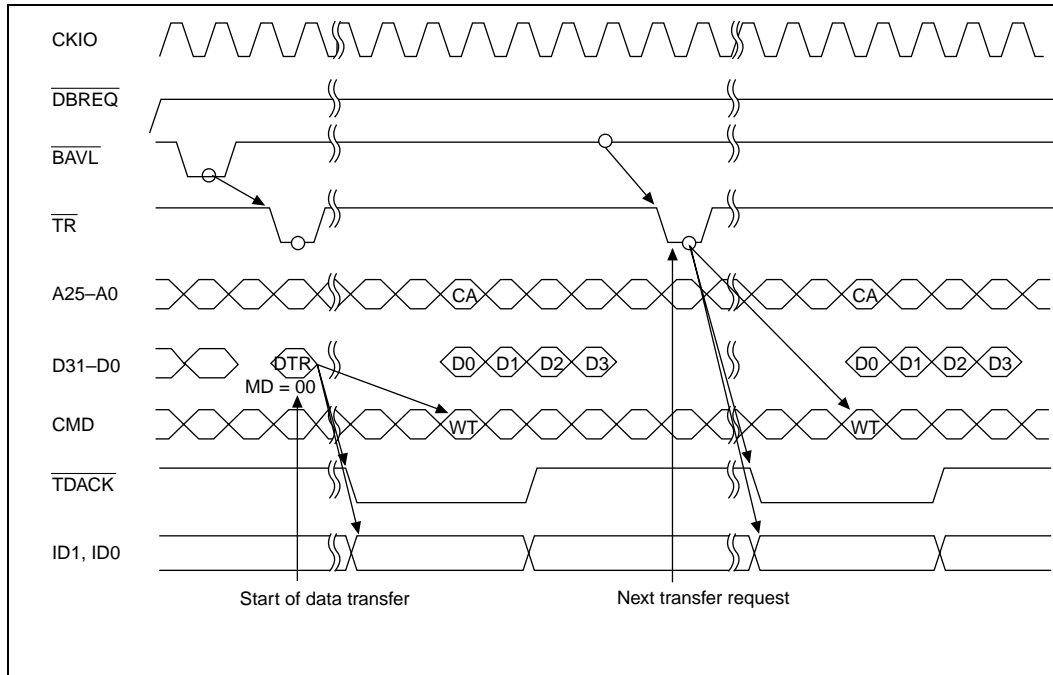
CKIO

$\overline{DBREQ}$

$\overline{BAVL}$

$\overline{TR}$

A25–A0

CA

CA

D31–D0

DTR

MD = 00

D0 D1 D2 D3

D0 D1 D2 D3

CMD

WT

WT

$\overline{TDACK}$

ID1, ID0

Start of data transfer

Next transfer request